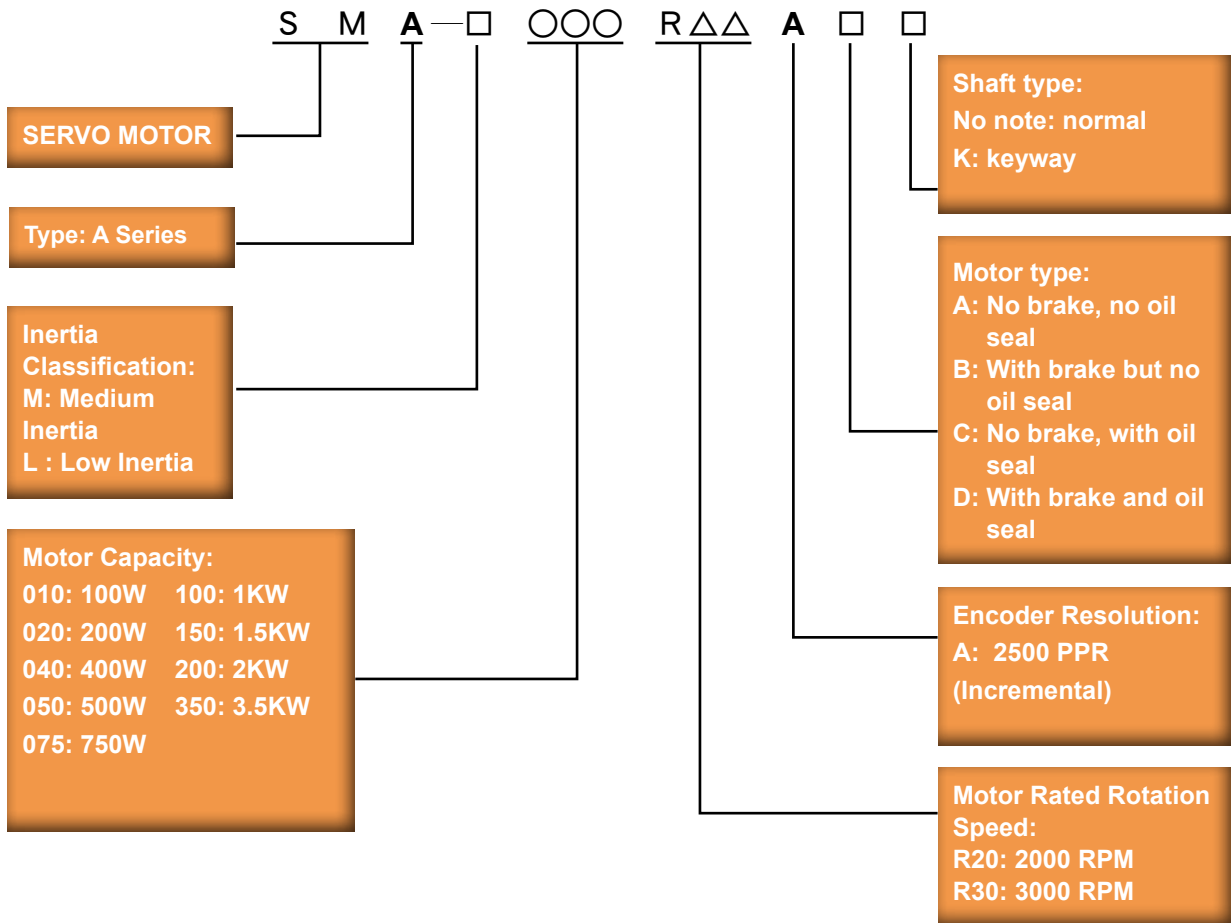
S M A—□ ○○○ R△△ A □ □

SERVO MOTOR

Type: A Series

Inertia Classification:
M: Medium Inertia
L : Low Inertia

Motor Capacity:
010: 100W 100: 1KW
020: 200W 150: 1.5KW
040: 400W 200: 2KW
050: 500W 350: 3.5KW
075: 750W

Shaft type:
No note: normal
K: keyway

Motor type:
A: No brake, no oil seal
B: With brake but no oil seal
C: No brake, with oil seal
D: With brake and oil seal

Encoder Resolution:
A: 2500 PPR
(Incremental)

Motor Rated Rotation Speed:
R20: 2000 RPM
R30: 3000 RPM